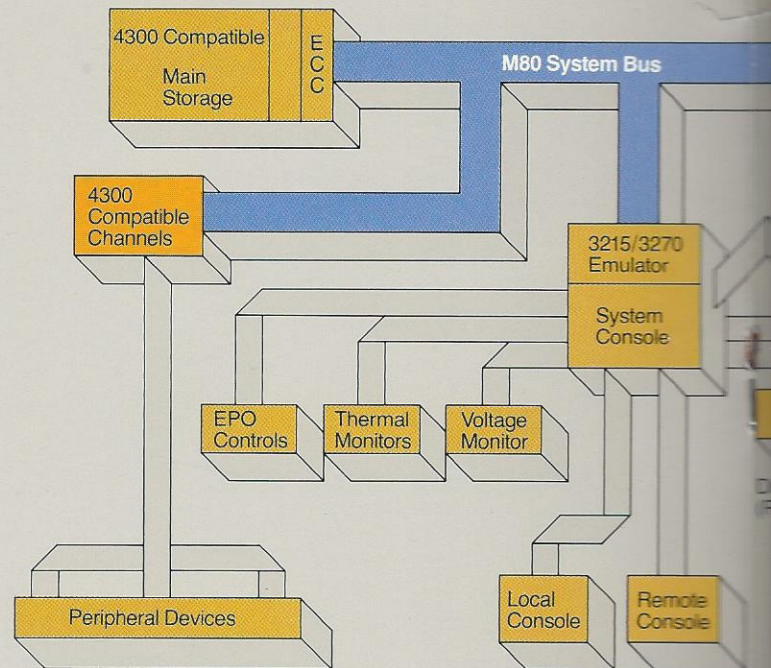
4300 Compatible Main Storage

E C C

M80 System Bus

4300 Compatible Channels

3215/3270 Emulator

System Console

EPO Controls

Thermal Monitors

Voltage Monitor

Peripheral Devices

Local Console

Remote Console

D
(F